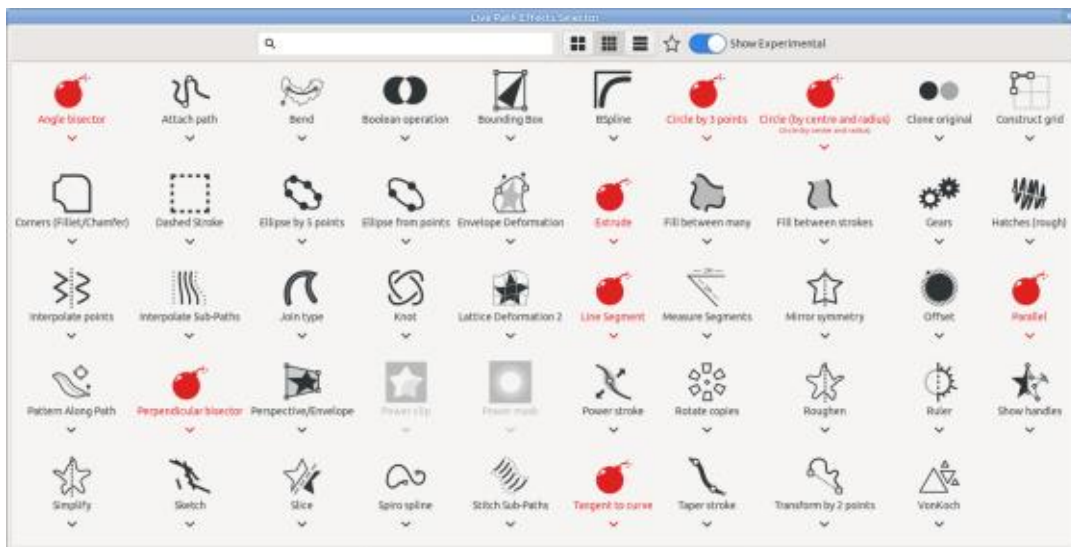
Live Path Effects Selector

Show Experimental

Angle bisector
Attach path
Bend
Boolean operation
Bounding Box
BSpline
Circle by 3 points
Circle (by centre and radius)
Circle by center and radius
Clone original
Construct grid

Corners (Fillet/Chamfer)
Dashed Stroke
Ellipse by 5 points
Ellipse from points
Envelope Deformation
Extrude
Fill between many
Fill between strokes
Gears
Hatches (rough)

Interpolate points
Interpolate Sub-Paths
Join type
Knot
Lattice Deformation 2
Line Segment
Measure Segments
Mirror symmetry
Offset
Parallel

Pattern Along Path
Perpendicular bisector
Perspective/Envelope
Power clip
Power mask
Power stroke
Rotate copies
Roughen
Ruler
Show handles

Simplify
Sketch
Slice
Spiro spline
Stitch Sub-Paths
Tangent to curve
Taper stroke
Transform by 2 points
VonKoch